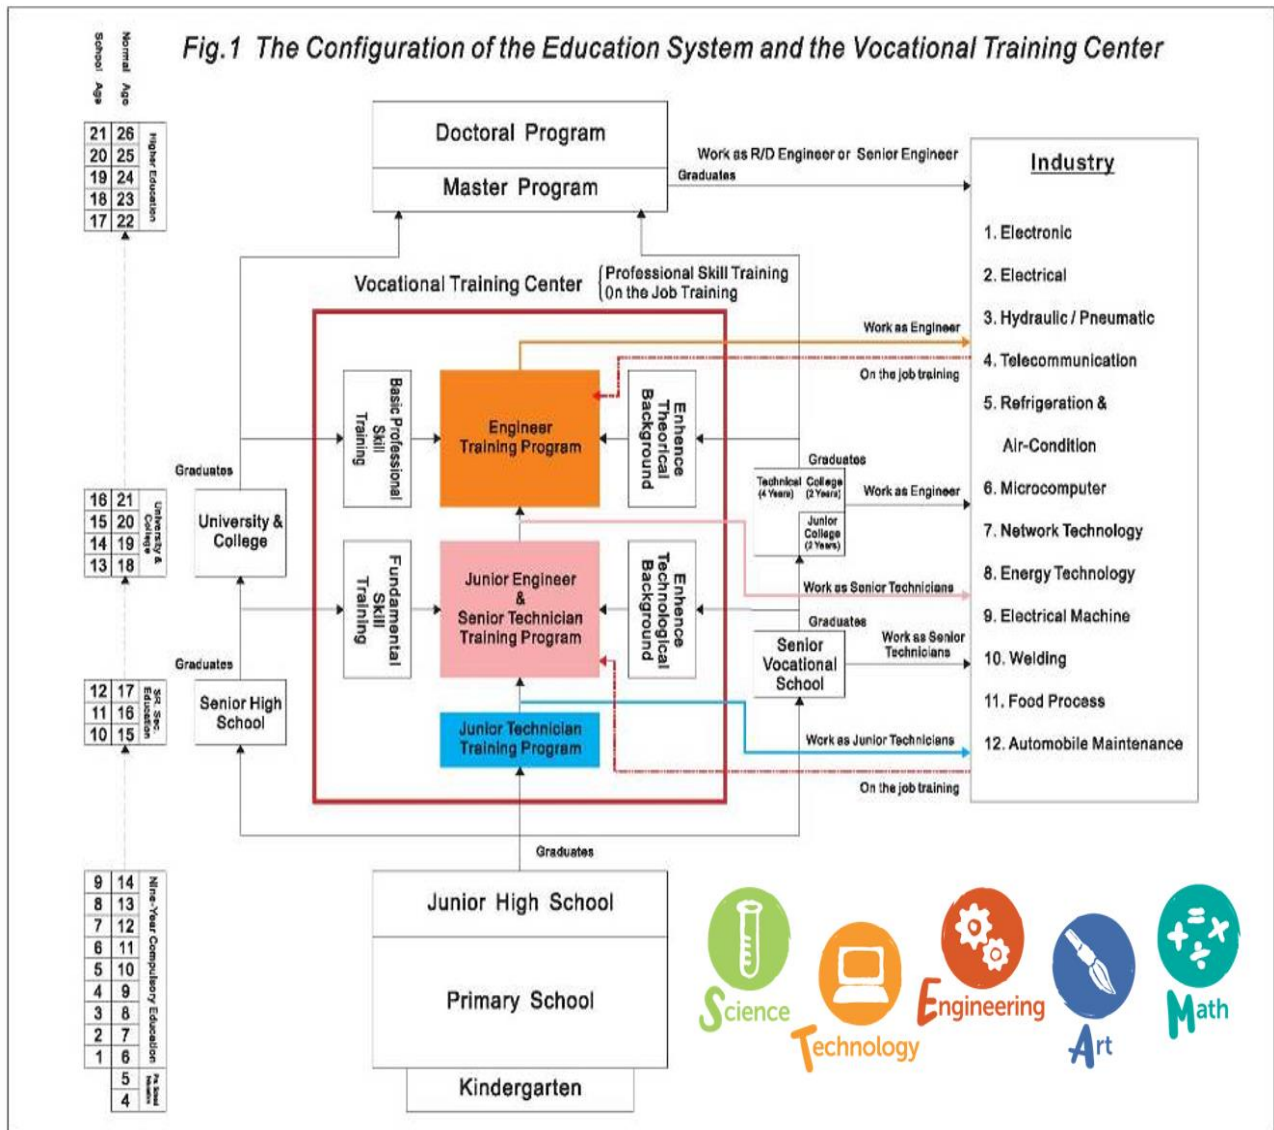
Fig.1 The Configuration of the Education System and the Vocational Training Center

School Age | Normal Age

| School Age | Normal Age |
|---|---|
| 21 | 26 |
| 20 | 25 |
| 19 | 24 |
| 18 | 23 |
| 17 | 22 |

Higher Education

| School Age | Normal Age |
|---|---|
| 16 | 21 |
| 15 | 20 |
| 14 | 19 |
| 13 | 18 |

University & College

| School Age | Normal Age |
|---|---|
| 12 | 17 |
| 11 | 16 |
| 10 | 15 |

SR. Sec. Education

| School Age | Normal Age |
|---|---|
| 9 | 14 |
| 8 | 13 |
| 7 | 12 |
| 6 | 11 |
| 5 | 10 |
| 4 | 9 |
| 3 | 8 |
| 2 | 7 |
| 1 | 6 |
| | 5 |
| | 4 |

Nine-Year Compulsory Education

Pre-School Education

Doctoral Program
Master Program

Work as R/D Engineer or Senior Engineer
Graduates

Industry
1. Electronic
2. Electrical
3. Hydraulic / Pneumatic
4. Telecommunication
5. Refrigeration & Air-Condition
6. Microcomputer
7. Network Technology
8. Energy Technology
9. Electrical Machine
10. Welding
11. Food Process
12. Automobile Maintenance

Vocational Training Center
Professional Skill Training
On the Job Training

Work as Engineer
On the job training

Basic Professional Skill Training
Engineer Training Program
Enhance Theorical Background

Graduates
Technical College (4 Years) (2 Years)
Junior College (2 Years)
Work as Engineer

Graduates
University & College

Fundamental Skill Training
Junior Engineer & Senior Technician Training Program
Enhance Technological Background

Work as Senior Technicians
Graduates
Senior Vocational School
Work as Senior Technicians

Graduates
Senior High School

Junior Technician Training Program

Work as Junior Technicians
On the job training

Graduates

Junior High School
Primary School
Kindergarten

Science
Technology
Engineering
Art
Math